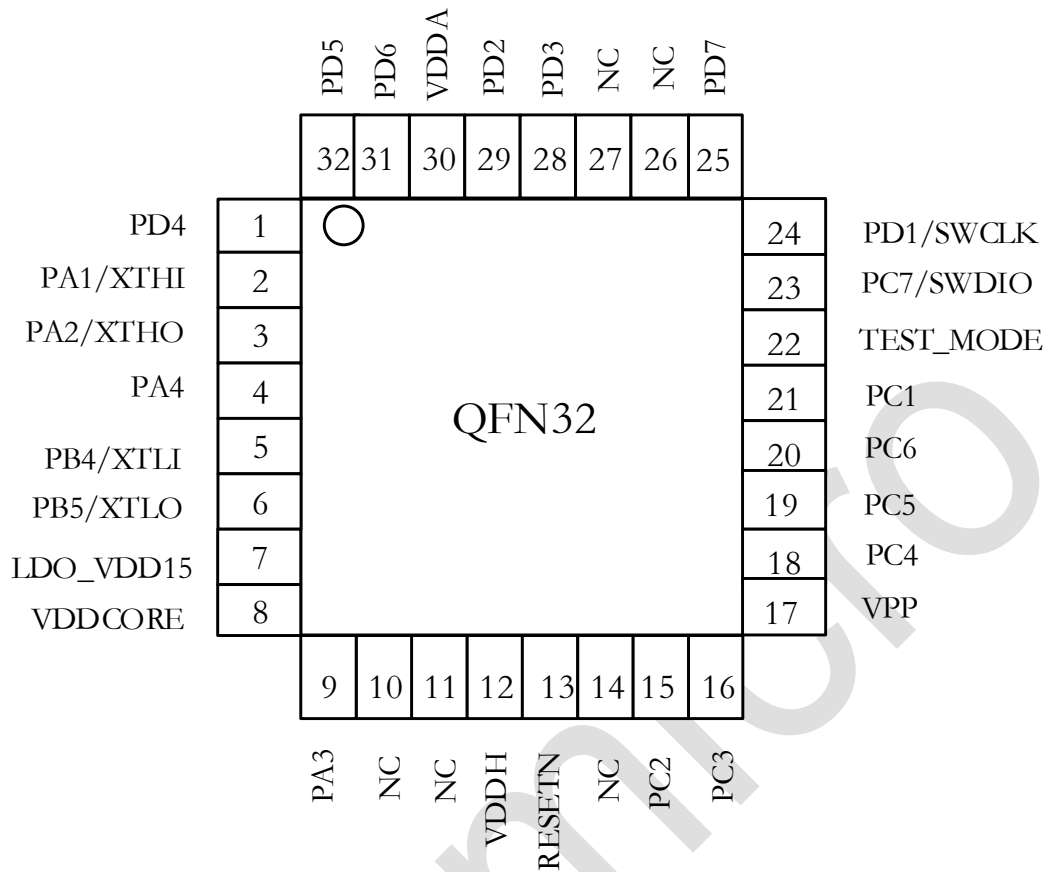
PD5 PD6 VDDA PD2 PD3 NC NC PD7

32 31 30 29 28 27 26 25

PD4 1
PA1/XTHI 2
PA2/XTHO 3
PA4 4
PB4/XTLI 5
PB5/XTLO 6
LDO_VDD15 7
VDDCORE 8

24 PD1/SWCLK
23 PC7/SWDIO
22 TEST_MODE
21 PC1
20 PC6
19 PC5
18 PC4
17 VPP

QFN32

9 10 11 12 13 14 15 16

PA3 NC NC VDDH RESETN NC PC2 PC3